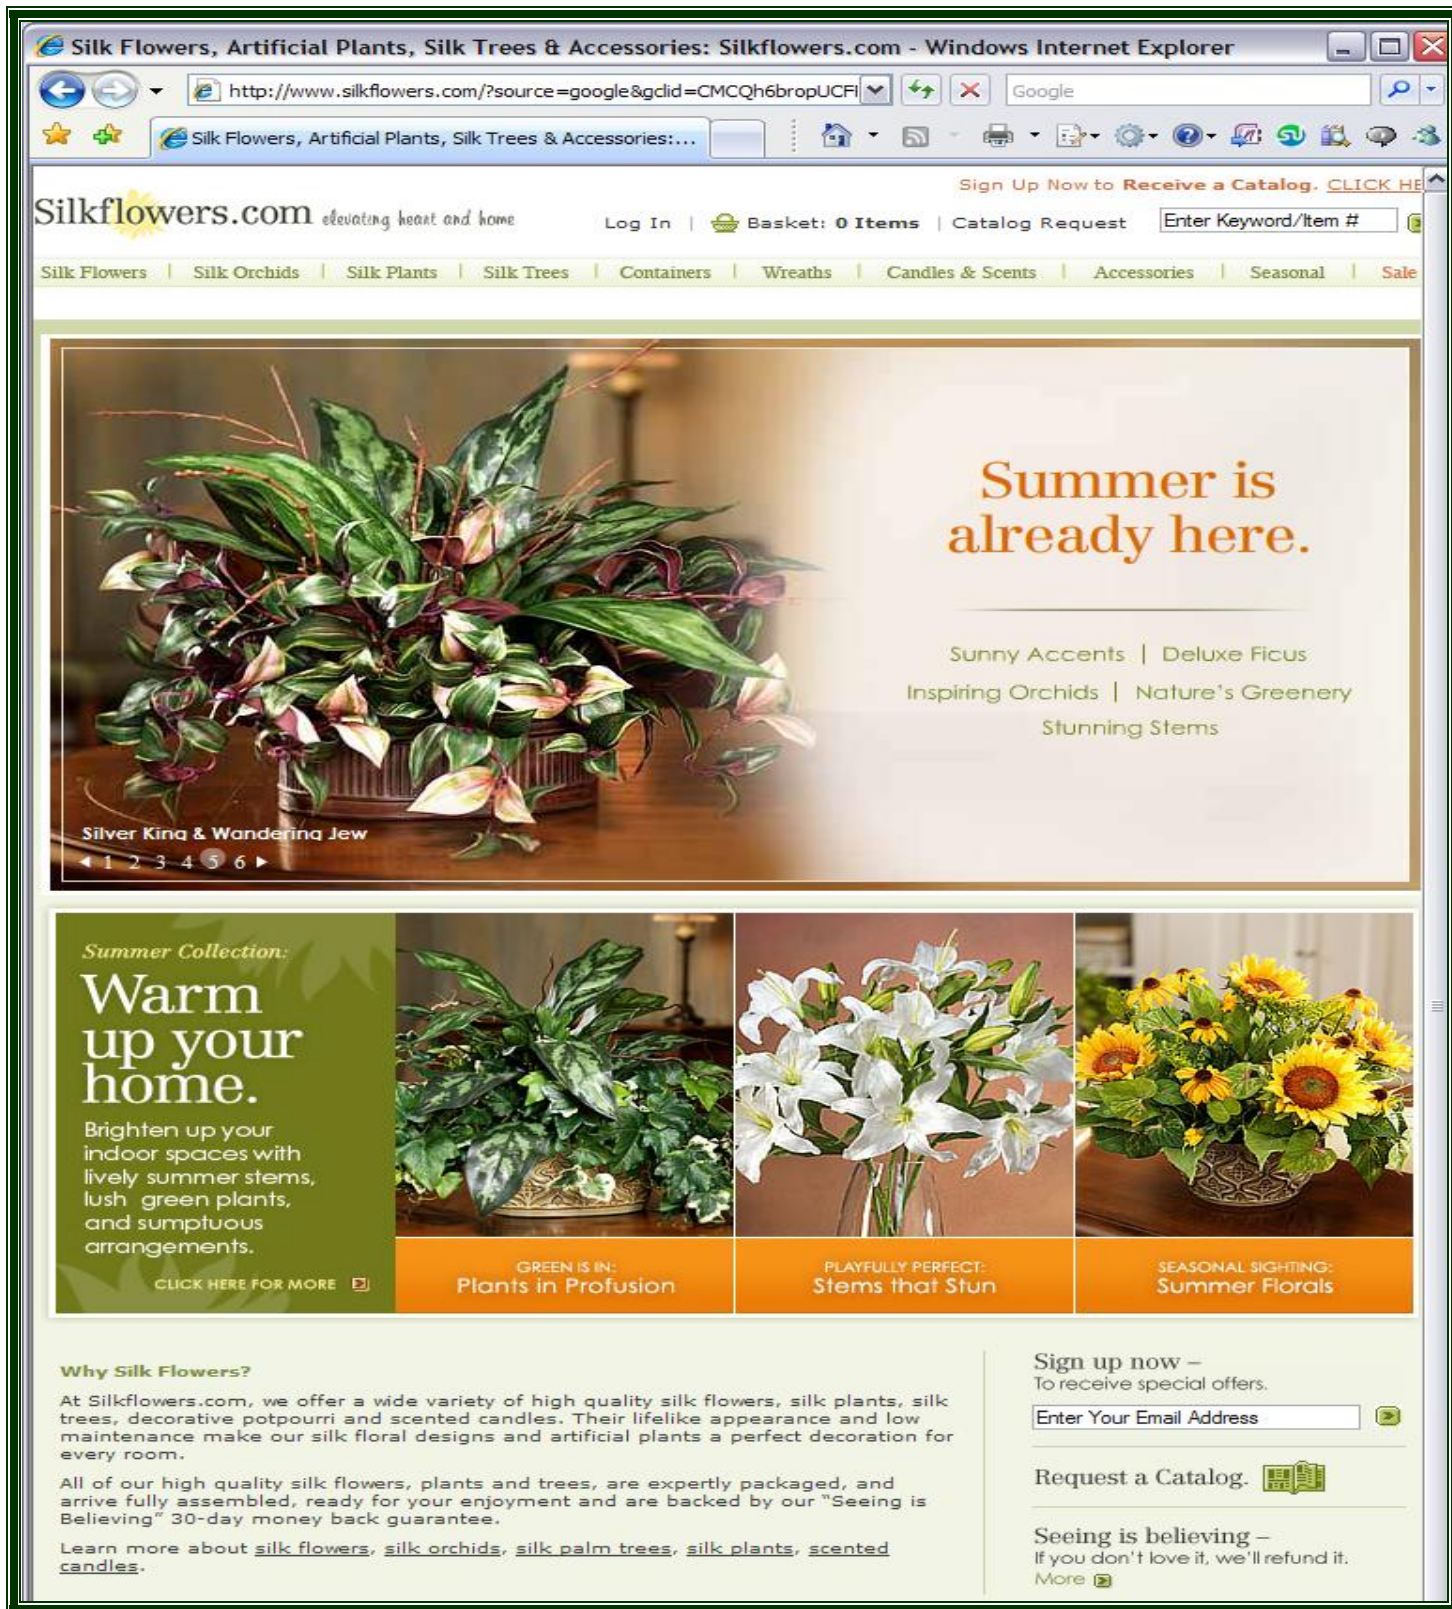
Silk Flowers, Artificial Plants, Silk Trees & Accessories: Silkflowers.com - Windows Internet Explorer

http://www.silkflowers.com/?source=google&gclid=CMCQh6bropUCFl

Google

Silk Flowers, Artificial Plants, Silk Trees & Accessories:...

Sign Up Now to Receive a Catalog. CLICK HE

Silkflowers.com elevating heart and home

Log In | Basket: 0 Items | Catalog Request

Enter Keyword/Item #

Silk Flowers | Silk Orchids | Silk Plants | Silk Trees | Containers | Wreaths | Candles & Scents | Accessories | Seasonal | Sale

Summer is already here.

Sunny Accents | Deluxe Ficus

Inspiring Orchids | Nature's Greenery

Stunning Stems

Silver King & Wandering Jew

1 2 3 4 5 6

Summer Collection:

Warm up your home.

Brighten up your indoor spaces with lively summer stems, lush green plants, and sumptuous arrangements.

CLICK HERE FOR MORE

GREEN IS IN:
Plants in Profusion

PLAYFULLY PERFECT:
Stems that Stun

SEASONAL SIGHTING:
Summer Florals

Why Silk Flowers?

At Silkflowers.com, we offer a wide variety of high quality silk flowers, silk plants, silk trees, decorative potpourri and scented candles. Their lifelike appearance and low maintenance make our silk floral designs and artificial plants a perfect decoration for every room.

All of our high quality silk flowers, plants and trees, are expertly packaged, and arrive fully assembled, ready for your enjoyment and are backed by our "Seeing is Believing" 30-day money back guarantee.

Learn more about silk flowers, silk orchids, silk palm trees, silk plants, scented candles.

Sign up now –
To receive special offers.

Enter Your Email Address

Request a Catalog.

Seeing is believing –
If you don't love it, we'll refund it.
More